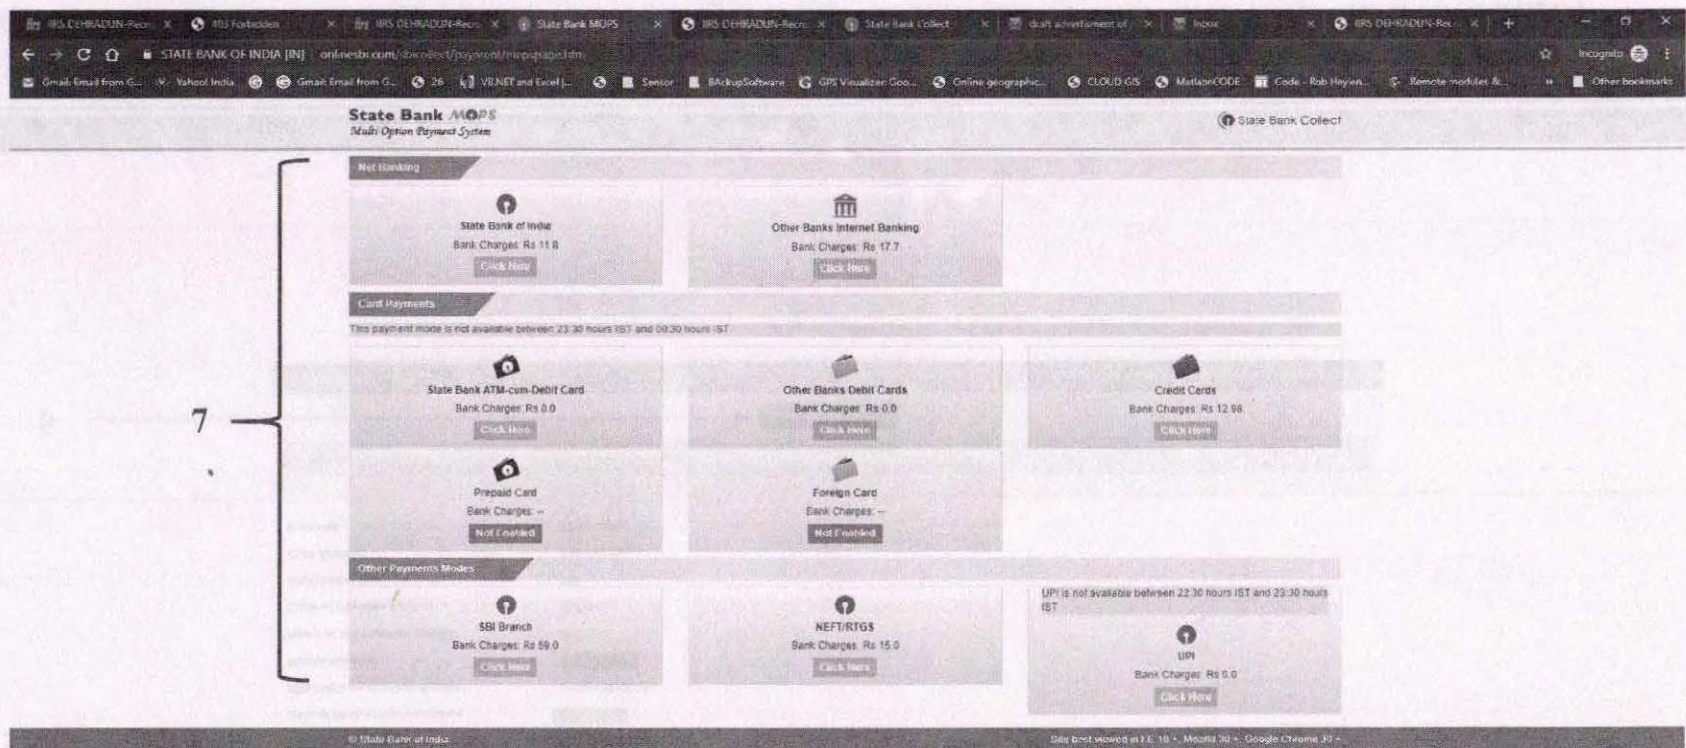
IIRS DEHRADUN-Recr × 403 Forbidden × IIRS DEHRADUN-Recr × State Bank MOPS × IIRS DEHRADUN-Recr × State Bank Collect × draft advertisement of × Inbox × IIRS DEHRADUN-Rec × +

STATE BANK OF INDIA [IN] onlinesbi.com/sbicollect/payment/mopspage.htm

Incognito

Gmail: Email from G... Yahoo! India Gmail: Email from G... 26 VB.NET and Excel (... Sensor BAckupSoftware GPS Visualizer: Goo... Online geographic... CLOUD GIS MatlabCODE Code - Rob Heylen... Remote modules &... Other bookmarks

State Bank MOPS
Multi Option Payment System

State Bank Collect

7

Net Banking

State Bank of India
Bank Charges: Rs 11.8
Click Here

Other Banks Internet Banking
Bank Charges: Rs 17.7
Click Here

Card Payments

This payment mode is not available between 23:30 hours IST and 00:30 hours IST

State Bank ATM-cum-Debit Card
Bank Charges: Rs 0.0
Click Here

Other Banks Debit Cards
Bank Charges: Rs 0.0
Click Here

Credit Cards
Bank Charges: Rs 12.98
Click Here

Prepaid Card
Bank Charges: --
Not Enabled

Foreign Card
Bank Charges: --
Not Enabled

Other Payments Modes

SBI Branch
Bank Charges: Rs 59.0
Click Here

NEFT/RTGS
Bank Charges: Rs 15.0
Click Here

UPI is not available between 22:30 hours IST and 23:30 hours IST

UPI
Bank Charges: Rs 0.0
Click Here

© State Bank of India

Site best viewed in I.E. 10 +, Mozilla 30 +, Google Chrome 30 +